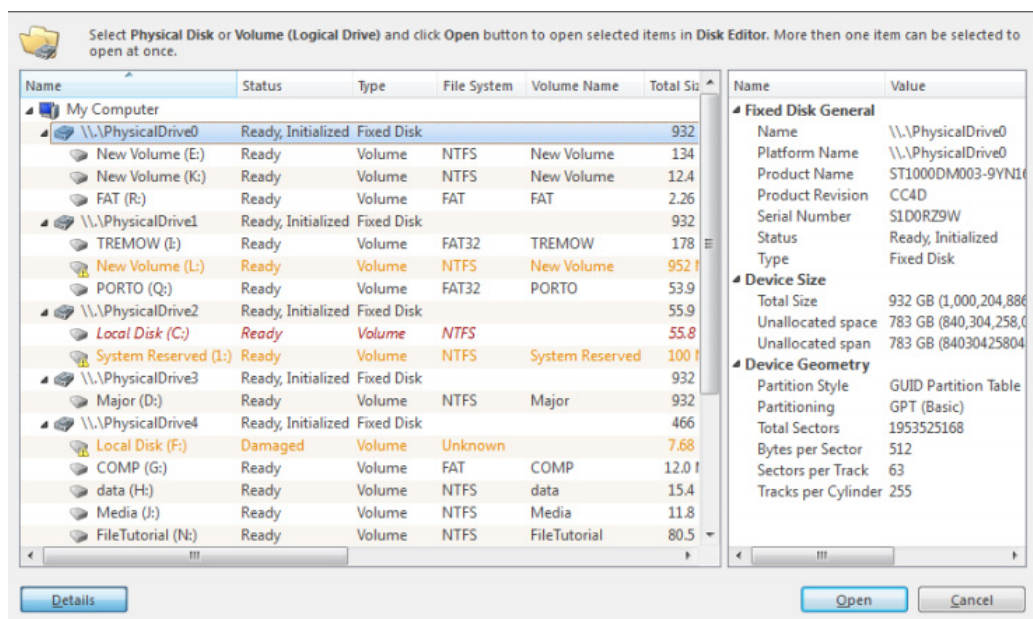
Select **Physical Disk** or **Volume (Logical Drive)** and click **Open** button to open selected items in **Disk Editor**. More then one item can be selected to open at once.

| Name | Status | Type | File System | Volume Name | Total Si |
|---|---|---|---|---|---|
| My Computer | | | | | |
| \\.\PhysicalDrive0 | Ready, Initialized | Fixed Disk | | | 932 |
| New Volume (E:) | Ready | Volume | NTFS | New Volume | 134 |
| New Volume (K:) | Ready | Volume | NTFS | New Volume | 12.4 |
| FAT (R:) | Ready | Volume | FAT | FAT | 2.26 |
| \\.\PhysicalDrive1 | Ready, Initialized | Fixed Disk | | | 932 |
| TREMOW (I:) | Ready | Volume | FAT32 | TREMOW | 178 |
| New Volume (L:) | Ready | Volume | NTFS | New Volume | 952 |
| PORTO (Q:) | Ready | Volume | FAT32 | PORTO | 53.9 |
| \\.\PhysicalDrive2 | Ready, Initialized | Fixed Disk | | | 55.9 |
| Local Disk (C:) | Ready | Volume | NTFS | | 55.8 |
| System Reserved (1:) | Ready | Volume | NTFS | System Reserved | 100 |
| \\.\PhysicalDrive3 | Ready, Initialized | Fixed Disk | | | 932 |
| Major (D:) | Ready | Volume | NTFS | Major | 932 |
| \\.\PhysicalDrive4 | Ready, Initialized | Fixed Disk | | | 466 |
| Local Disk (F:) | Damaged | Volume | Unknown | | 7.68 |
| COMP (G:) | Ready | Volume | FAT | COMP | 12.0 |
| data (H:) | Ready | Volume | NTFS | data | 15.4 |
| Media (J:) | Ready | Volume | NTFS | Media | 11.8 |
| FileTutorial (N:) | Ready | Volume | NTFS | FileTutorial | 80.5 |

| Name | Value |
|---|---|
| Fixed Disk General | |
| Name | \\.\PhysicalDrive0 |
| Platform Name | \\.\PhysicalDrive0 |
| Product Name | ST1000DM003-9YN1 |
| Product Revision | CC4D |
| Serial Number | S1D0RZ9W |
| Status | Ready, Initialized |
| Type | Fixed Disk |
| Device Size | |
| Total Size | 932 GB (1,000,204,88 |
| Unallocated space | 783 GB (840,304,258,0 |
| Unallocated span | 783 GB (84030425804 |
| Device Geometry | |
| Partition Style | GUID Partition Table |
| Partitioning | GPT (Basic) |
| Total Sectors | 1953525168 |
| Bytes per Sector | 512 |
| Sectors per Track | 63 |
| Tracks per Cylinder | 255 |

Details

Open

Cancel